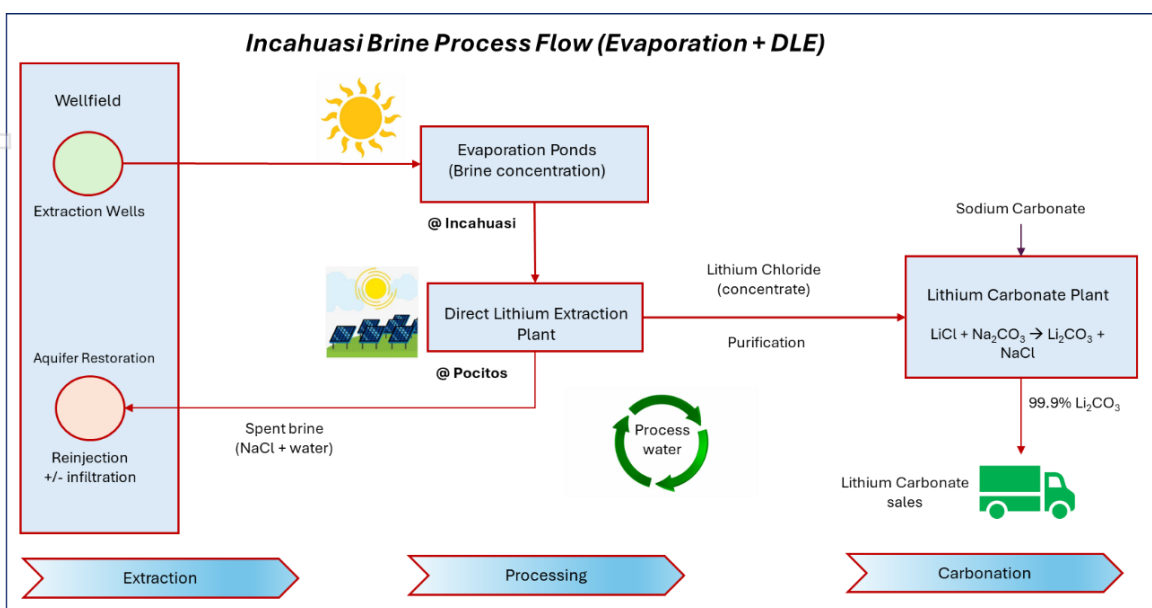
Incahuasi Brine Process Flow (Evaporation + DLE)

Wellfield

Extraction Wells

Aquifer Restoration

Reinjection +/- infiltration

Evaporation Ponds (Brine concentration)

@ Incahuasi

Direct Lithium Extraction Plant

@ Pocitos

Spent brine (NaCl + water)

Process water

Lithium Chloride (concentrate)

Purification

Sodium Carbonate

Lithium Carbonate Plant

$LiCl + Na_2CO_3 \rightarrow Li_2CO_3 + NaCl$

99.9% $Li_2CO_3$

Lithium Carbonate sales

Extraction

Processing

Carbonation